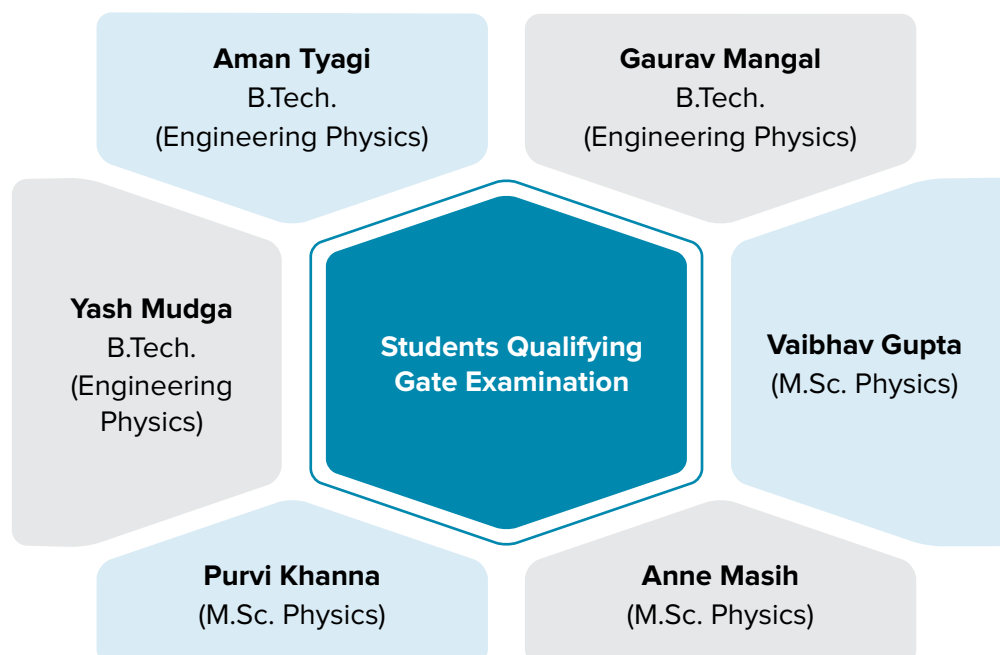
Aman Tyagi
B.Tech.
(Engineering Physics)

Gaurav Mangal
B.Tech.
(Engineering Physics)

Yash Mudga
B.Tech.
(Engineering Physics)

Students Qualifying Gate Examination

Vaibhav Gupta
(M.Sc. Physics)

Purvi Khanna
(M.Sc. Physics)

Anne Masih
(M.Sc. Physics)